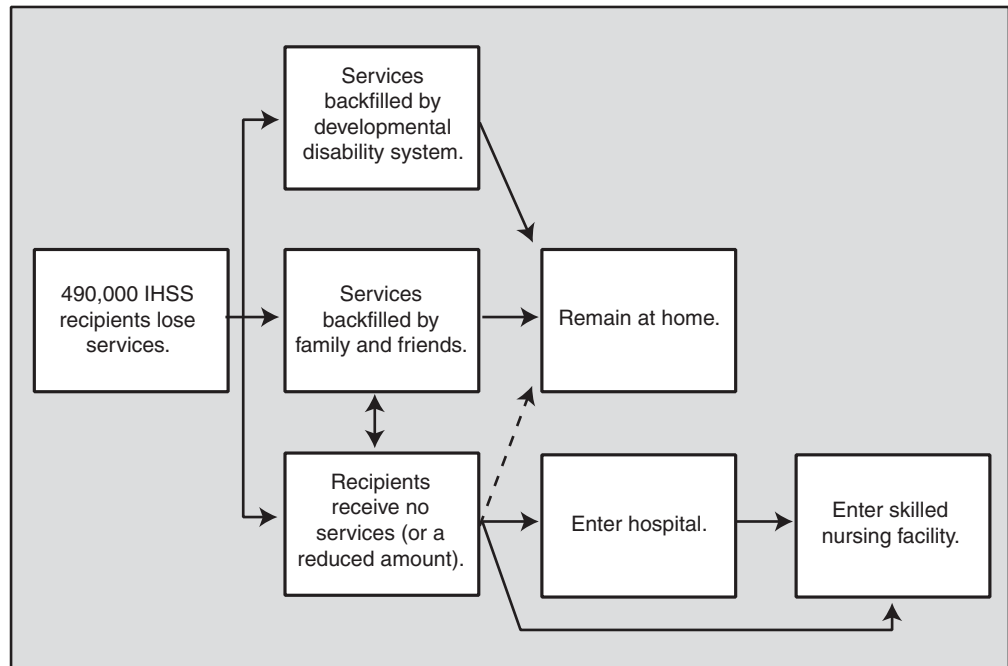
490,000 IHSS recipients lose services.

Services backfilled by developmental disability system.

Services backfilled by family and friends.

Recipients receive no services (or a reduced amount).

Remain at home.

Enter hospital.

Enter skilled nursing facility.